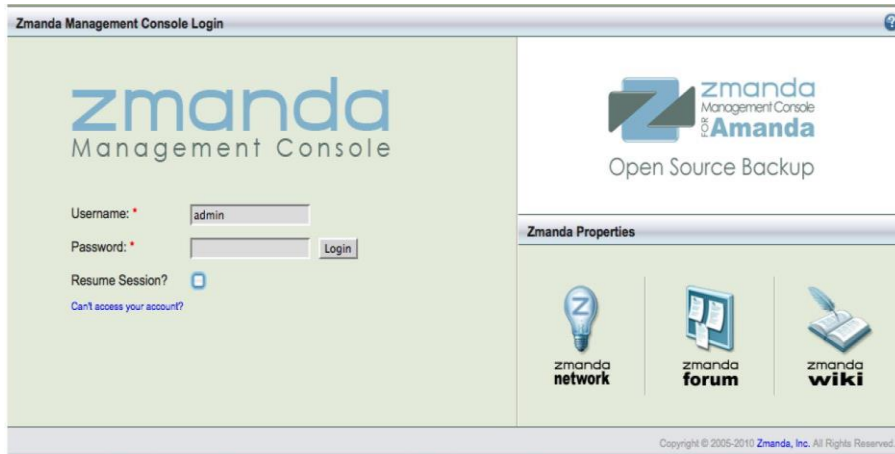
Zmanda Management Console Login

zmanda
Management Console

Username: * admin
Password: * Login
Resume Session?
Can't access your account?

zmanda
Management Console
FOR
Amanda
Open Source Backup

Zmanda Properties

zmanda network
zmanda forum
zmanda wiki

Copyright © 2005-2010 Zmanda, Inc. All Rights Reserved